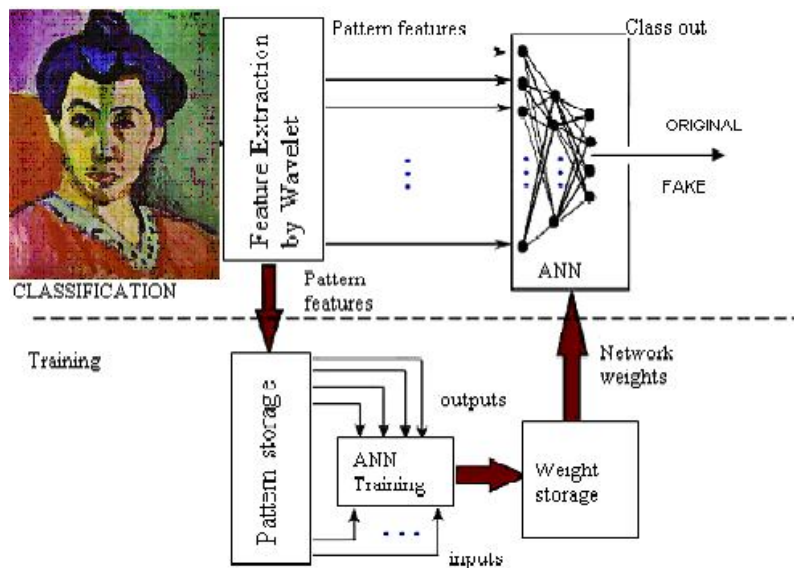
Pattern features

Class out

Feature Extraction by Wavelet

ORIGINAL

FAKE

ANN

CLASSIFICATION

Pattern features

Training

Network weights

Pattern storage

outputs

ANN Training

Weight storage

inputs